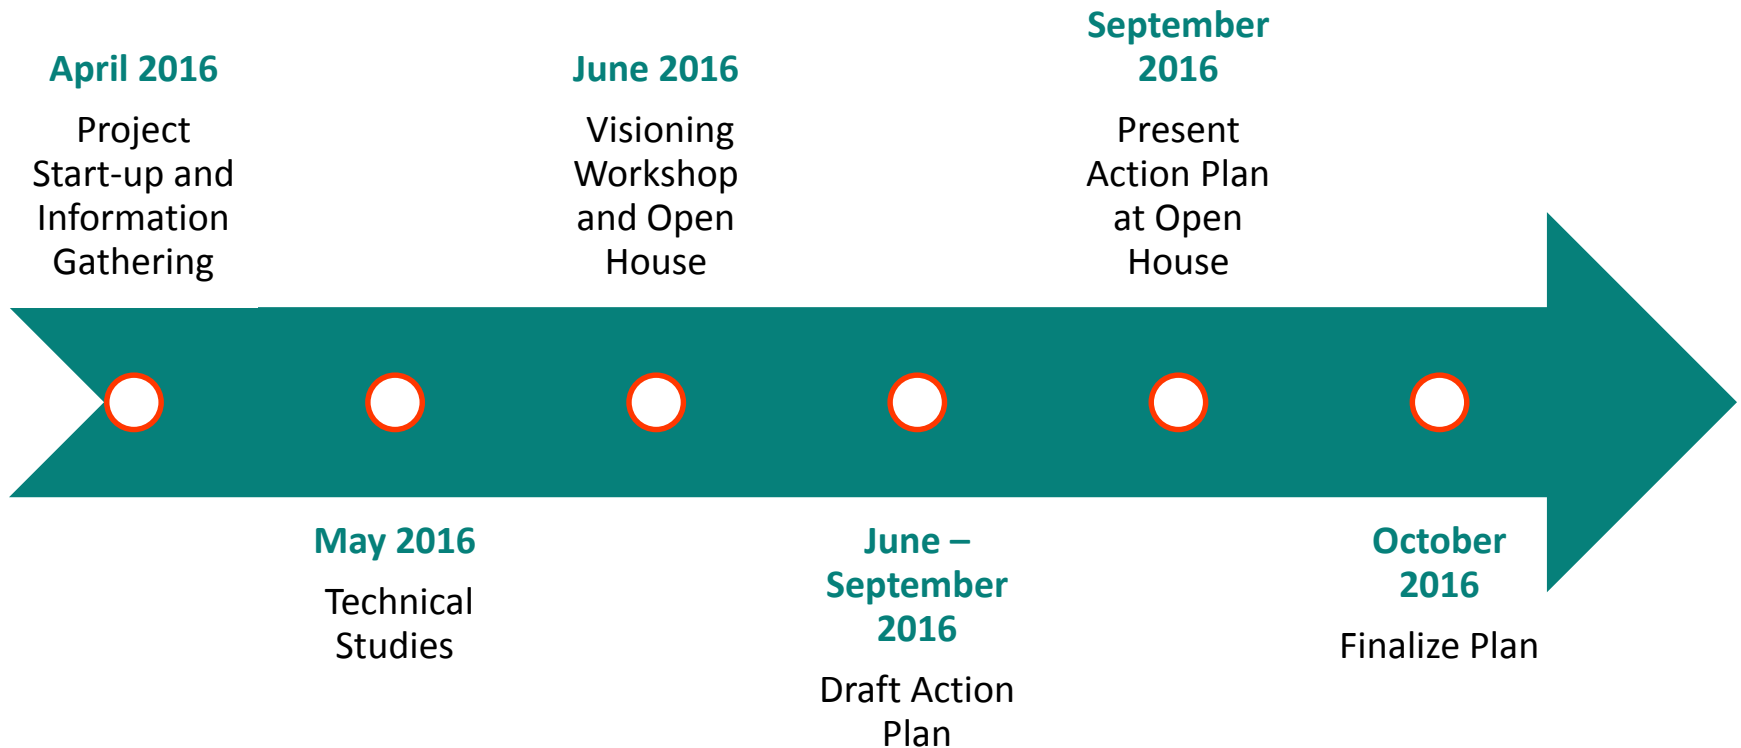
April 2016

Project Start-up and Information Gathering

May 2016

Technical Studies

June 2016

Visioning Workshop and Open House

June – September 2016

Draft Action Plan

September 2016

Present Action Plan at Open House

October 2016

Finalize Plan